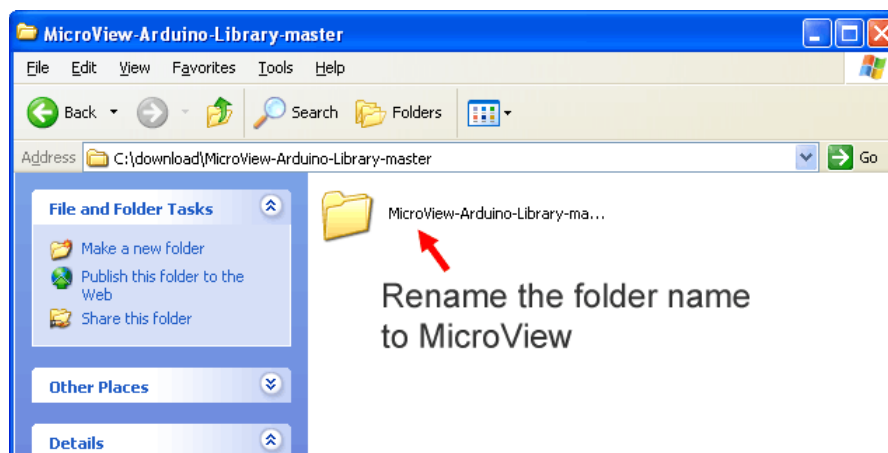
MicroView-Arduino-Library-master

File Edit View Favorites Tools Help

Back Search Folders

Address C:\download\MicroView-Arduino-Library-master Go

File and Folder Tasks

Make a new folder

Publish this folder to the Web

Share this folder

Other Places

Details

MicroView-Arduino-Library-ma...

Rename the folder name to MicroView